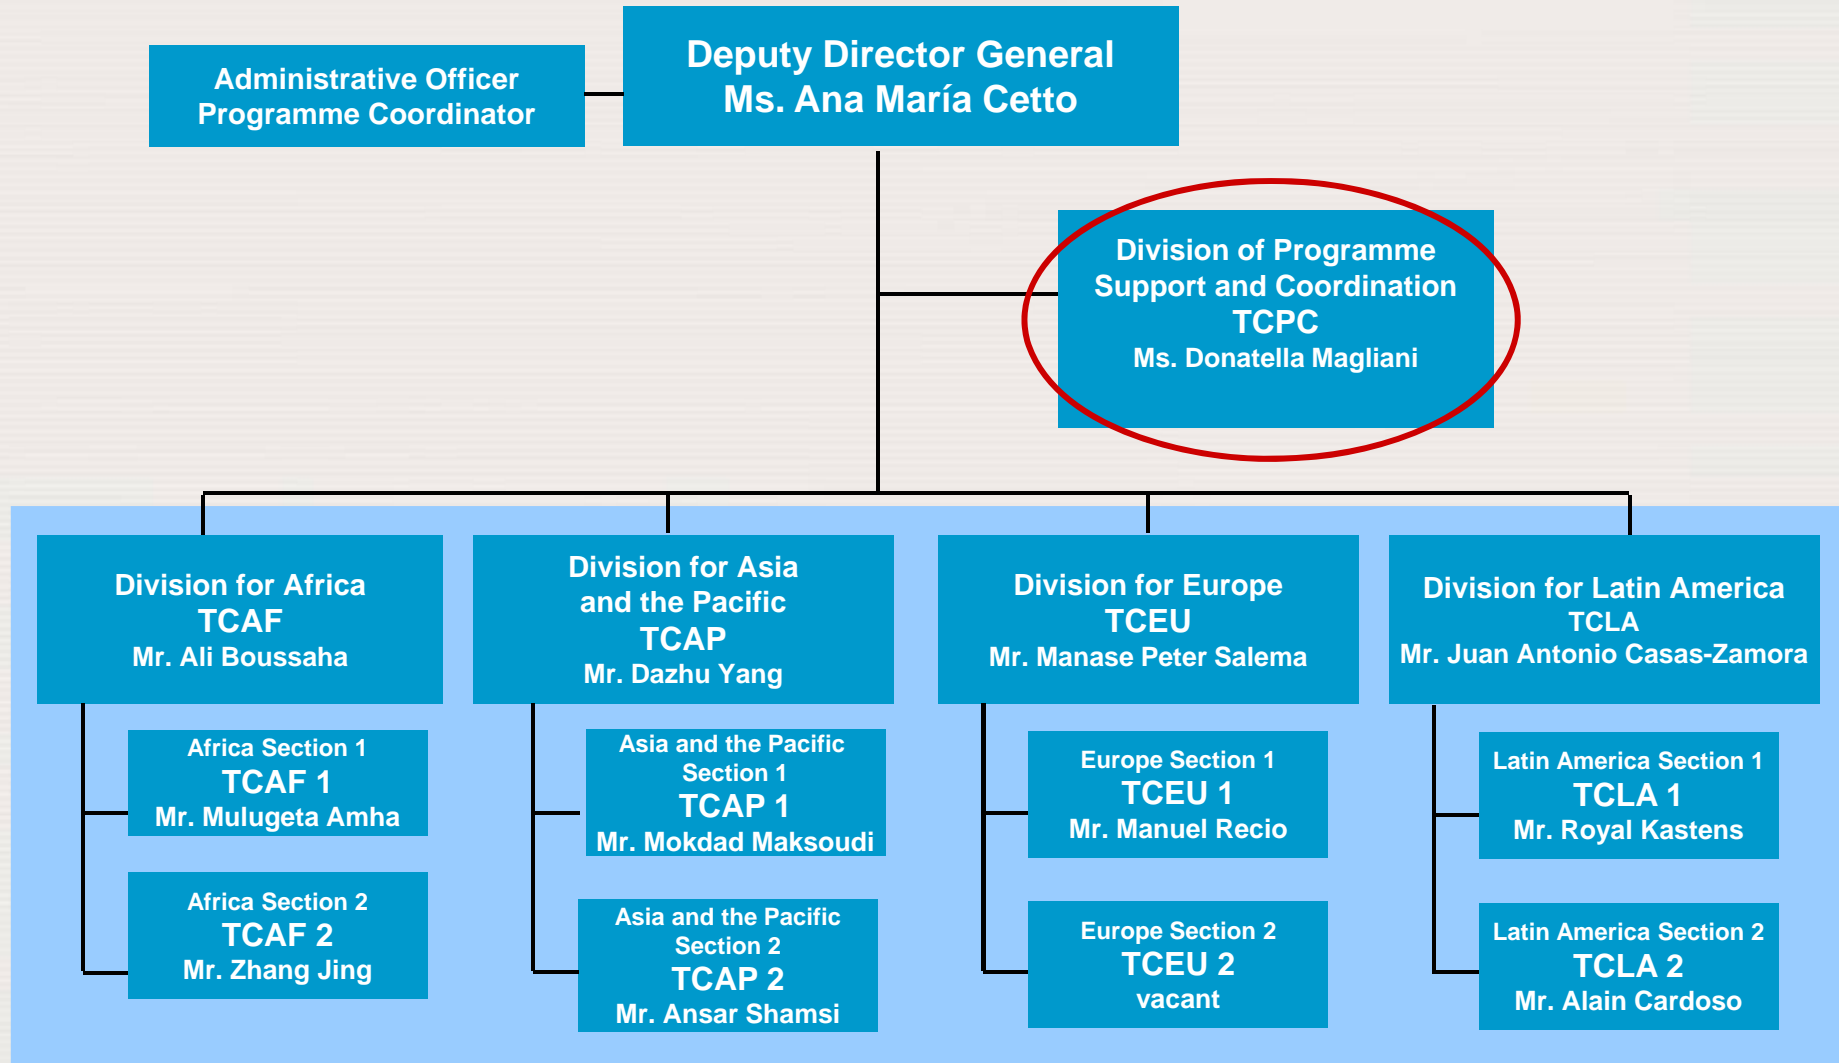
Administrative Officer
Programme Coordinator

Deputy Director General
Ms. Ana María Cetto

Division of Programme Support and Coordination
TCPC
Ms. Donatella Magliani

Division for Africa
TCAF
Mr. Ali Boussaha

Africa Section 1
TCAF 1
Mr. Mulugeta Amha

Africa Section 2
TCAF 2
Mr. Zhang Jing

Division for Asia and the Pacific
TCAP
Mr. Dazhu Yang

Asia and the Pacific Section 1
TCAP 1
Mr. Mokdad Maksoudi

Asia and the Pacific Section 2
TCAP 2
Mr. Ansar Shamsi

Division for Europe
TCEU
Mr. Manase Peter Salema

Europe Section 1
TCEU 1
Mr. Manuel Recio

Europe Section 2
TCEU 2
vacant

Division for Latin America
TCLA
Mr. Juan Antonio Casas-Zamora

Latin America Section 1
TCLA 1
Mr. Royal Kastens

Latin America Section 2
TCLA 2
Mr. Alain Cardoso